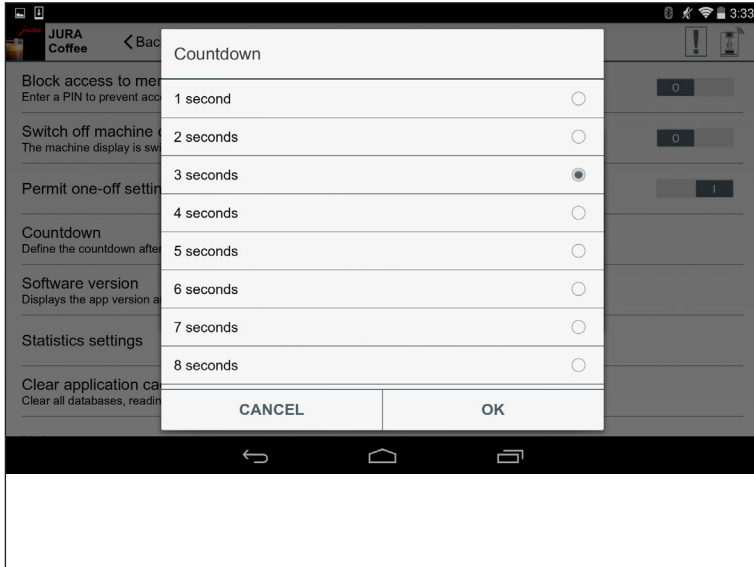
3:33

JURA Coffee

Bac

Block access to mer
Enter a PIN to prevent acc

Switch off machine
The machine display is swi

Permit one-off settin

Countdown
Define the countdown afte

Software version
Displays the app version a

Statistics settings

Clear application ca
Clear all databases, readi

O

O

I

Countdown

1 second

2 seconds

3 seconds

4 seconds

5 seconds

6 seconds

7 seconds

8 seconds

CANCEL

OK